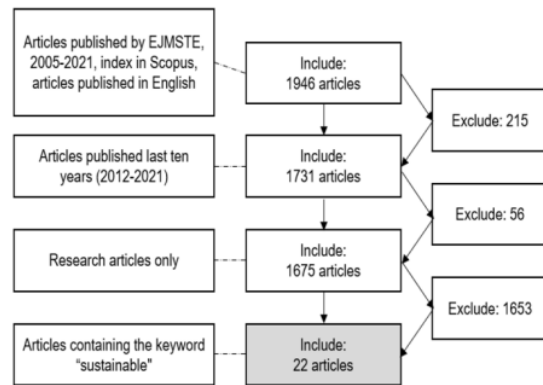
Articles published by EJMSTE, 2005-2021, index in Scopus, articles published in English

Include:
1946 articles

Exclude: 215

Articles published last ten years (2012-2021)

Include:
1731 articles

Exclude: 56

Research articles only

Include:
1675 articles

Exclude: 1653

Articles containing the keyword "sustainable"

Include:
22 articles